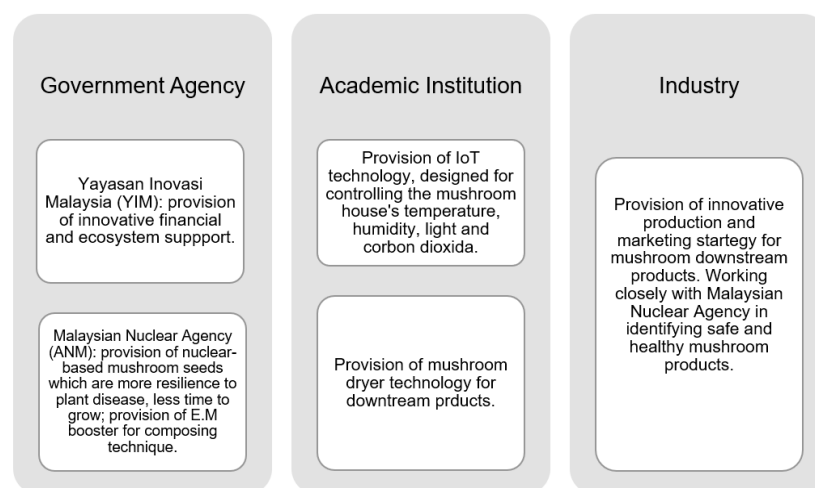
Government Agency

Yayasan Inovasi Malaysia (YIM): provision of innovative financial and ecosystem suppport.

Malaysian Nuclear Agency (ANM): provision of nuclear-based mushroom seeds which are more resilience to plant disease, less time to grow; provision of E.M booster for composing technique.

Academic Institution

Provision of IoT technology, designed for controlling the mushroom house's temperature, humidity, light and corbon dioxida.

Provision of mushroom dryer technology for downtream prducts.

Industry

Provision of innovative production and marketing startegy for mushroom downstream products. Working closely with Malaysian Nuclear Agency in identifying safe and healthy mushroom products.